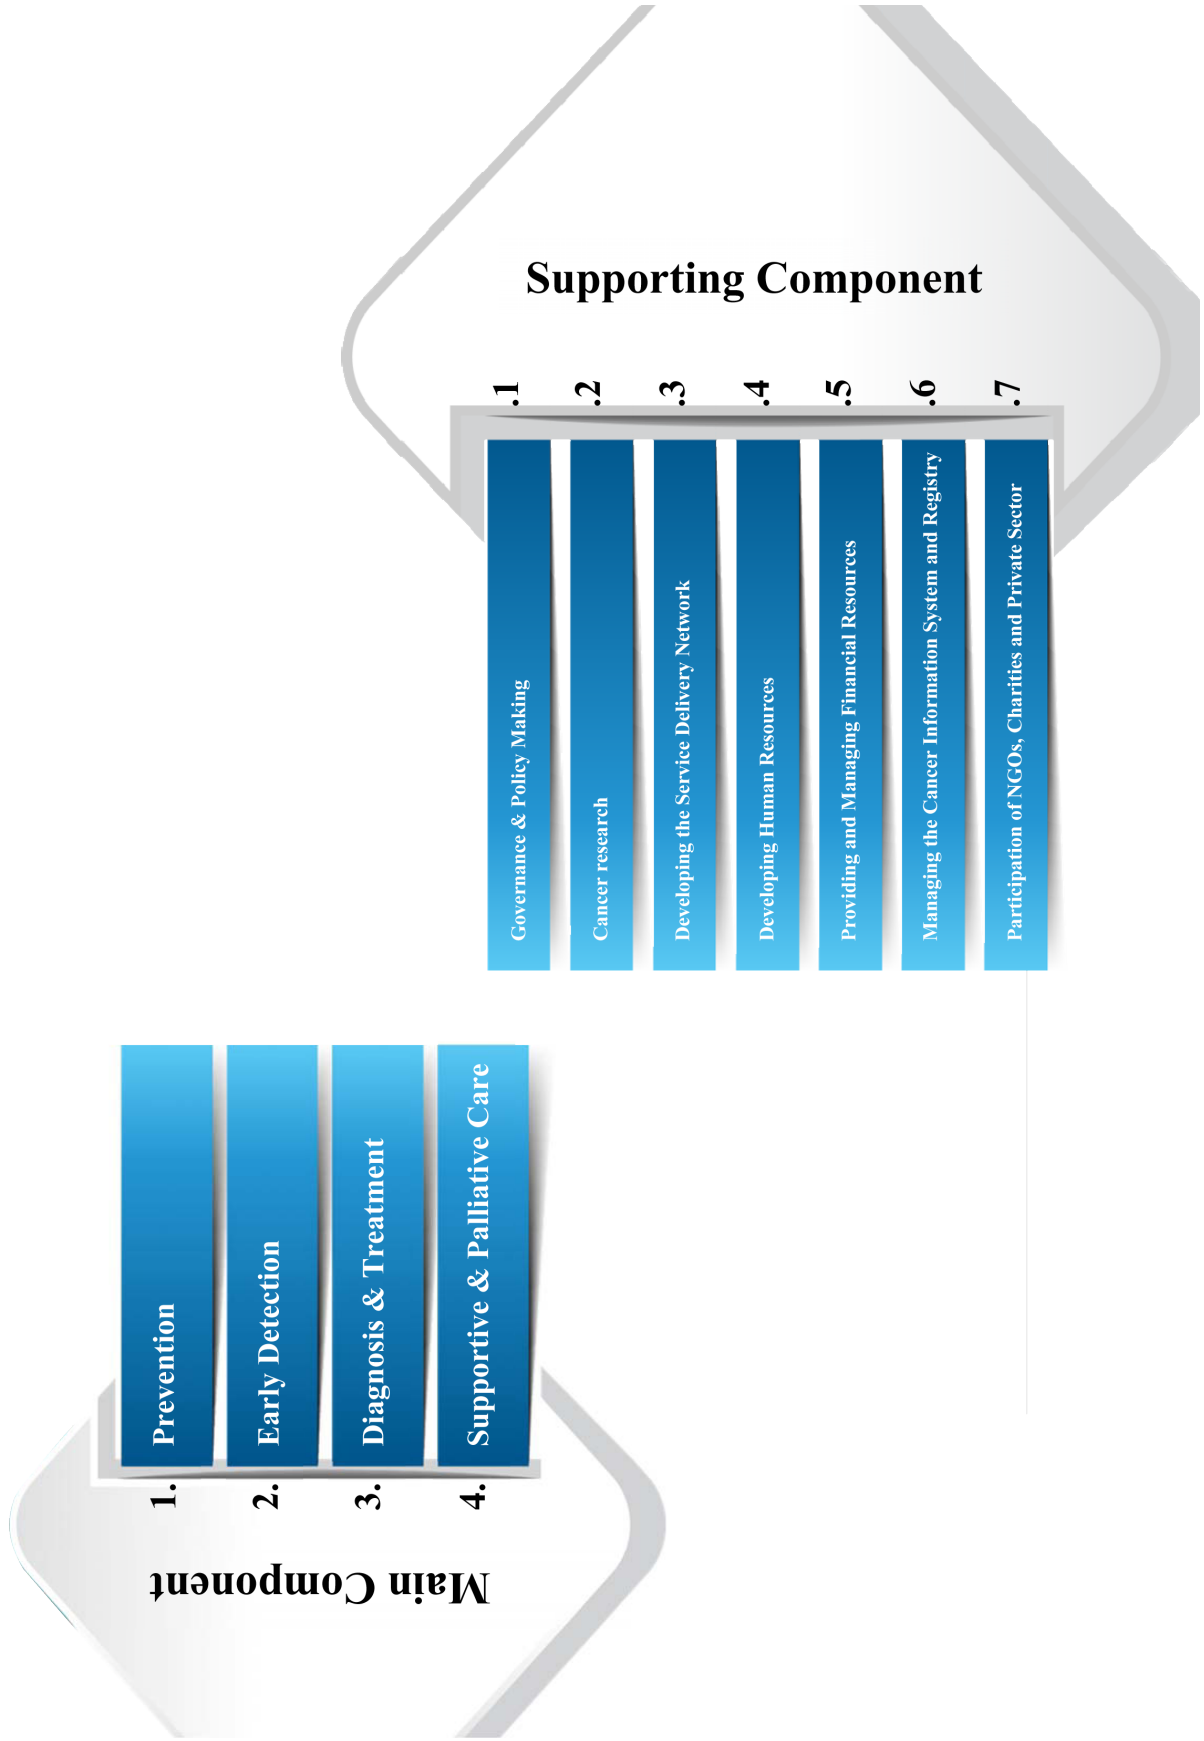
Supporting Component

1. Governance & Policy Making
2. Cancer research
3. Developing the Service Delivery Network
4. Developing Human Resources
5. Providing and Managing Financial Resources
6. Managing the Cancer Information System and Registry
7. Participation of NGOs, Charities and Private Sector

Main Component

1. Prevention
2. Early Detection
3. Diagnosis & Treatment
4. Supportive & Palliative Care